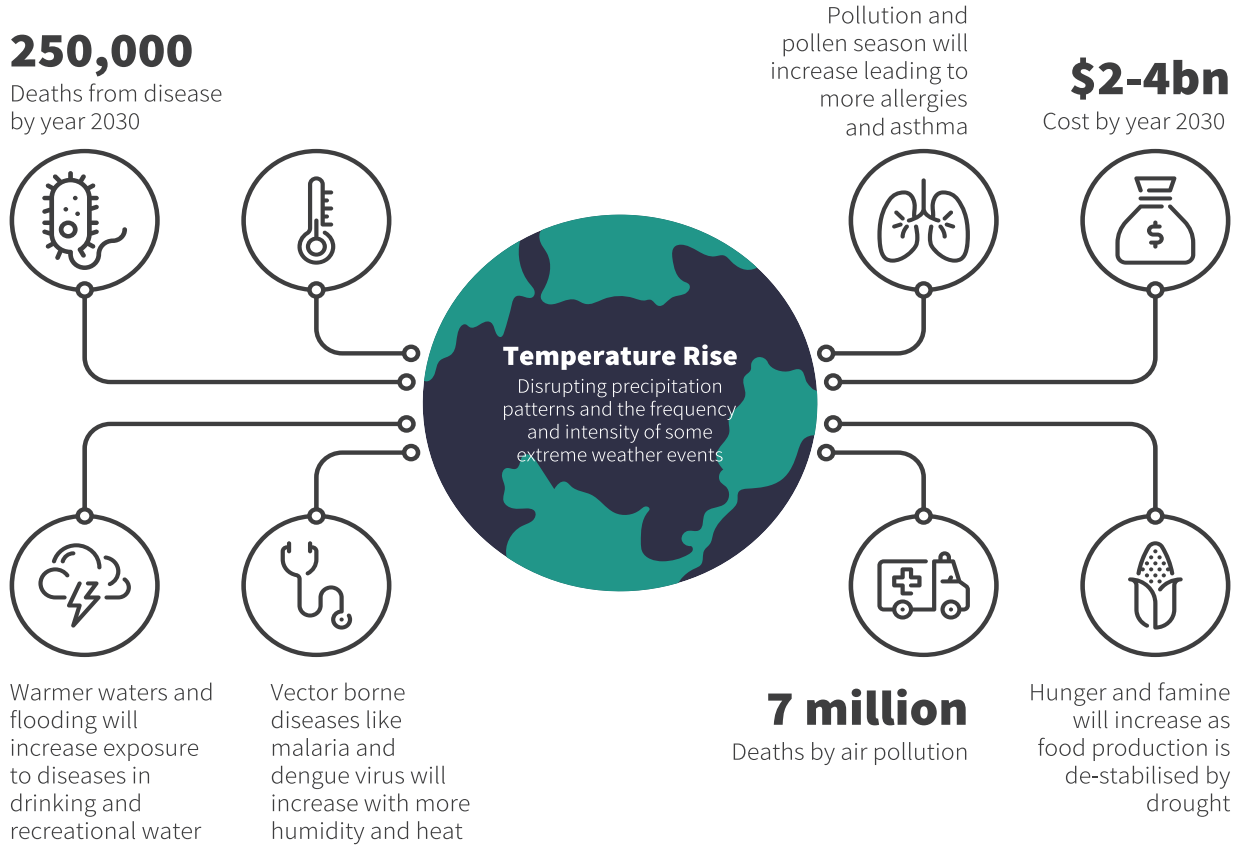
250,000
Deaths from disease by year 2030

Pollution and pollen season will increase leading to more allergies and asthma

$2-4bn
Cost by year 2030

Temperature Rise
Disrupting precipitation patterns and the frequency and intensity of some extreme weather events

Warmer waters and flooding will increase exposure to diseases in drinking and recreational water

Vector borne diseases like malaria and dengue virus will increase with more humidity and heat

7 million
Deaths by air pollution

Hunger and famine will increase as food production is de-stabilised by drought